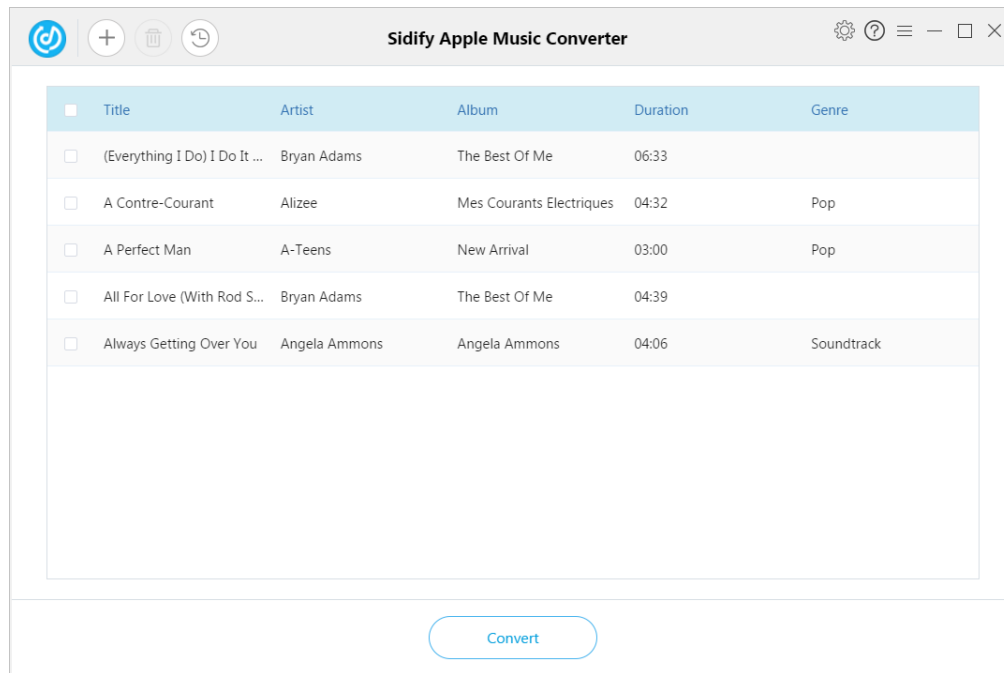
Sidify Apple Music Converter

| Title | Artist | Album | Duration | Genre |
|---|---|---|---|---|
| (Everything I Do) I Do It ... | Bryan Adams | The Best Of Me | 06:33 | |
| A Contre-Courant | Alizee | Mes Courants Electriques | 04:32 | Pop |
| A Perfect Man | A-Teens | New Arrival | 03:00 | Pop |
| All For Love (With Rod S... | Bryan Adams | The Best Of Me | 04:39 | |
| Always Getting Over You | Angela Ammons | Angela Ammons | 04:06 | Soundtrack |

Convert